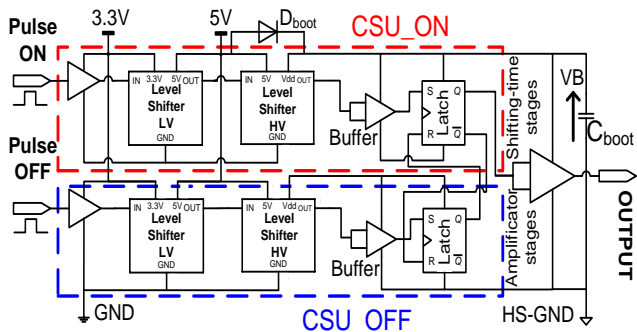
Pulse ON

3.3V

5V

$D_{boot}$

CSU_ON

IN 3.3V 5V OUT
Level Shifter LV
GND

IN 5V Vdd OUT
Level Shifter HV
GND

Buffer

S Q
Latch
R $\overline{Q}$

Shifting-time stages

VB

$C_{boot}$

Pulse OFF

IN 3.3V 5V OUT
Level Shifter LV
GND

IN 5V Vdd OUT
Level Shifter HV
GND

Buffer

S Q
Latch
R $\overline{Q}$

Amplificator stages

OUTPUT

GND

CSU_OFF

HS-GND